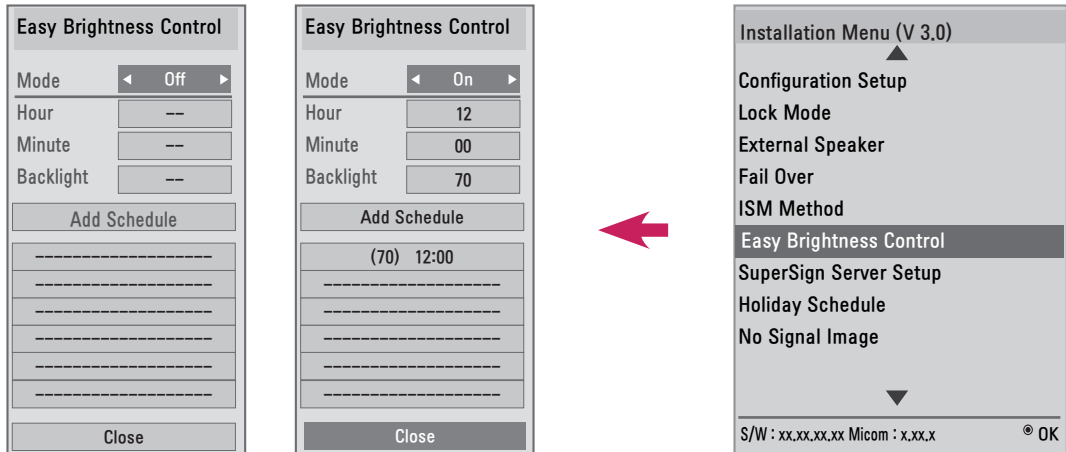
Easy Brightness Control

| Mode | ◄ Off ► |
|---|---|
| Hour | -- |
| Minute | -- |
| Backlight | -- |

Add Schedule

------------------
------------------
------------------
------------------
------------------
------------------

Close

Easy Brightness Control

| Mode | ◄ On ► |
|---|---|
| Hour | 12 |
| Minute | 00 |
| Backlight | 70 |

Add Schedule

(70) 12:00
------------------
------------------
------------------
------------------
------------------

Close

Installation Menu (V 3.0)

Configuration Setup
Lock Mode
External Speaker
Fail Over
ISM Method
Easy Brightness Control
SuperSign Server Setup
Holiday Schedule
No Signal Image

S/W : xx.xx.xx.xx Micom : x.xx.x ◉ OK